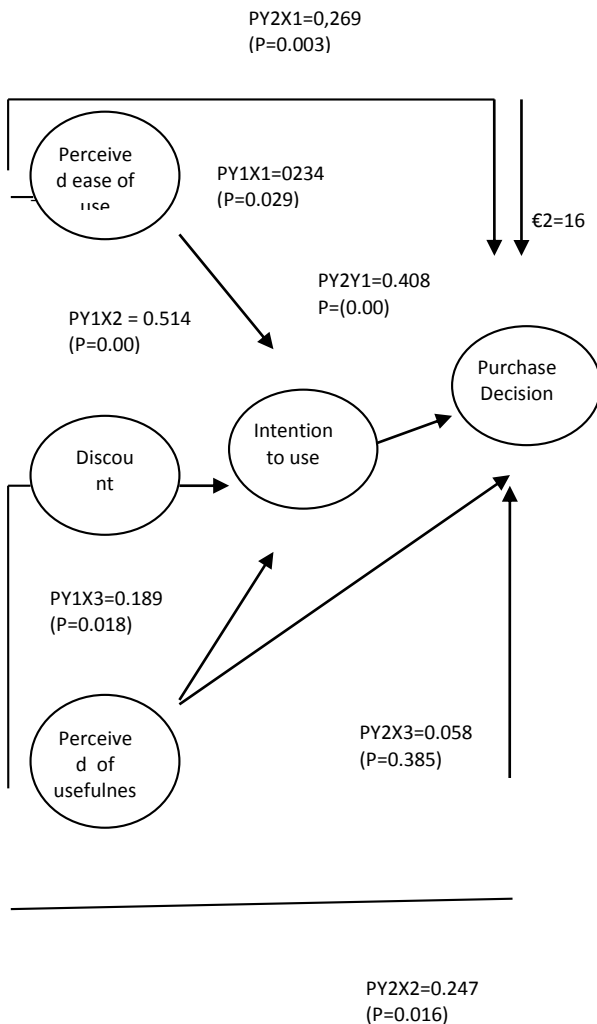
PY2X1=0,269
(P=0.003)

Perceived ease of use

PY1X1=0234
(P=0.029)

€2=16

PY2Y1=0.408
P=(0.00)

PY1X2 = 0.514
(P=0.00)

Purchase Decision

Intention to use

Discount

PY1X3=0.189
(P=0.018)

Perceived of usefulnes

PY2X3=0.058
(P=0.385)

PY2X2=0.247
(P=0.016)